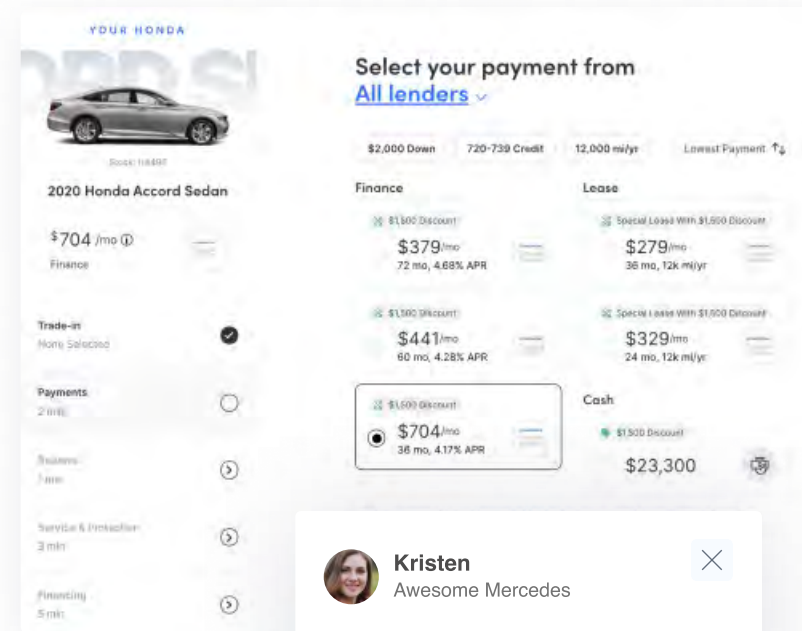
YOUR HONDA

Stock: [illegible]

2020 Honda Accord Sedan

$704 /mo ⓘ

Finance

Trade-in

None Selected

Payments

2 min

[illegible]

1 min

Service & Protection

3 min

Financing

5 min

Select your payment from

All lenders

$2,000 Down

720-739 Credit

12,000 mi/yr

Lowest Payment

Finance

$1,500 Discount

$379/mo

72 mo, 4.68% APR

$1,500 Discount

$441/mo

60 mo, 4.28% APR

$1,500 Discount

$704/mo

36 mo, 4.17% APR

Lease

Special Lease With $1,500 Discount

$279/mo

36 mo, 12k mi/yr

Special Lease With $1,500 Discount

$329/mo

24 mo, 12k mi/yr

Cash

$1,500 Discount

$23,300

Kristen

Awesome Mercedes